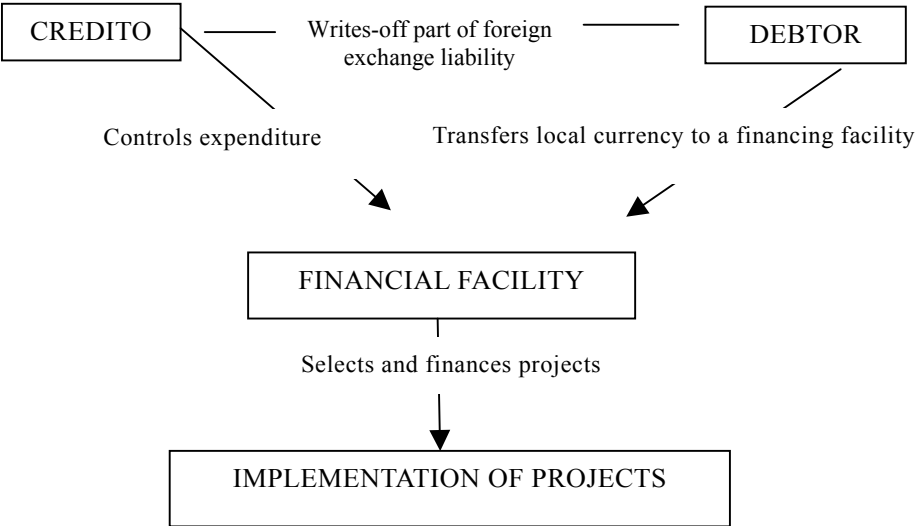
CREDITO

Writes-off part of foreign exchange liability

DEBTOR

Controls expenditure

Transfers local currency to a financing facility

FINANCIAL FACILITY

Selects and finances projects

IMPLEMENTATION OF PROJECTS